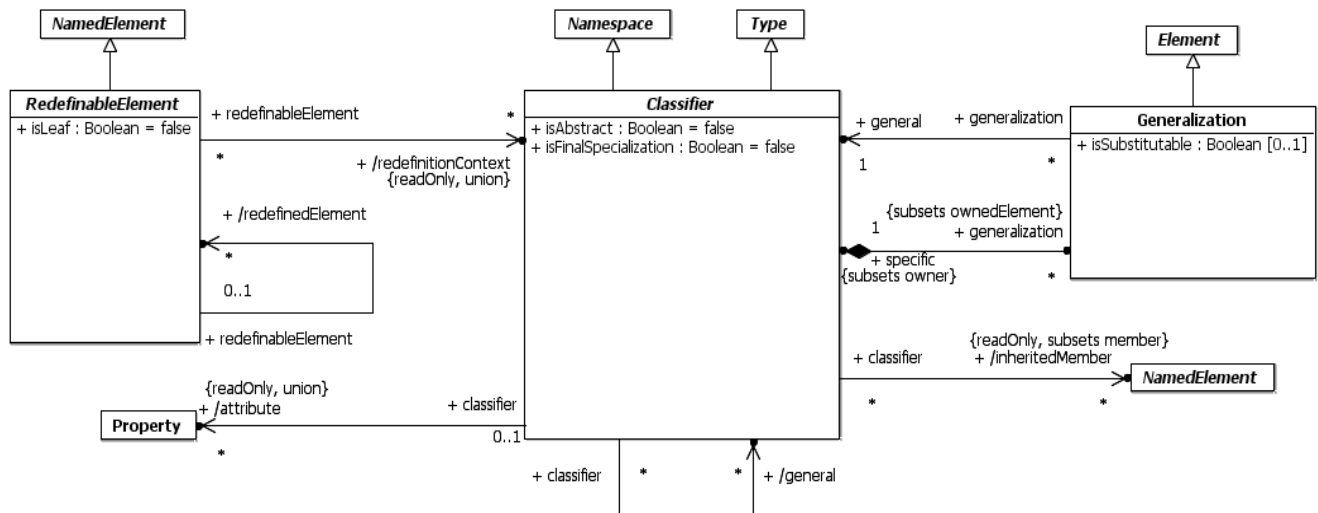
NamedElement

RedefinableElement
+ isLeaf : Boolean = false

+ redefinableElement
*
*
+ /redefinitionContext
{readOnly, union}

+ /redefinedElement
*
0..1
+ redefinableElement

Namespace

Type

Classifier
+ isAbstract : Boolean = false
+ isFinalSpecialization : Boolean = false

Element

Generalization
+ isSubstitutable : Boolean [0..1]

+ general
+ generalization
1
*

{subsets ownedElement}
1
+ generalization
+ specific
{subsets owner}
*

{readOnly, subsets member}
+ classifier
+ /inheritedMember
NamedElement
*
*

{readOnly, union}
+ /attribute
+ classifier
Property
0..1
*

+ classifier
*
*
+ /general